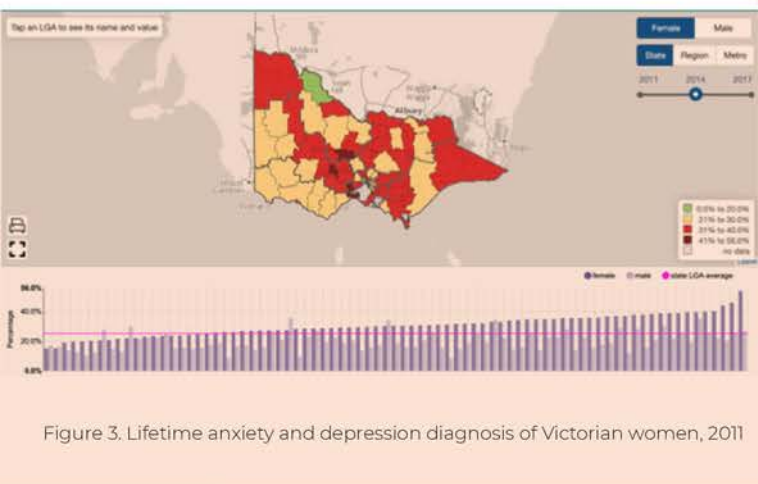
Tap an LGA to see its name and value

Female Male

State Region Metro

2011 2014 2017

Mildura

Albury

0.0% to 20.0%
21% to 30.0%
31% to 40.0%
41% to 56.0%
no data

female male state LGA average

56.0%
40.0%
20.0%
0.0%

Percentage

Figure 3. Lifetime anxiety and depression diagnosis of Victorian women, 2011